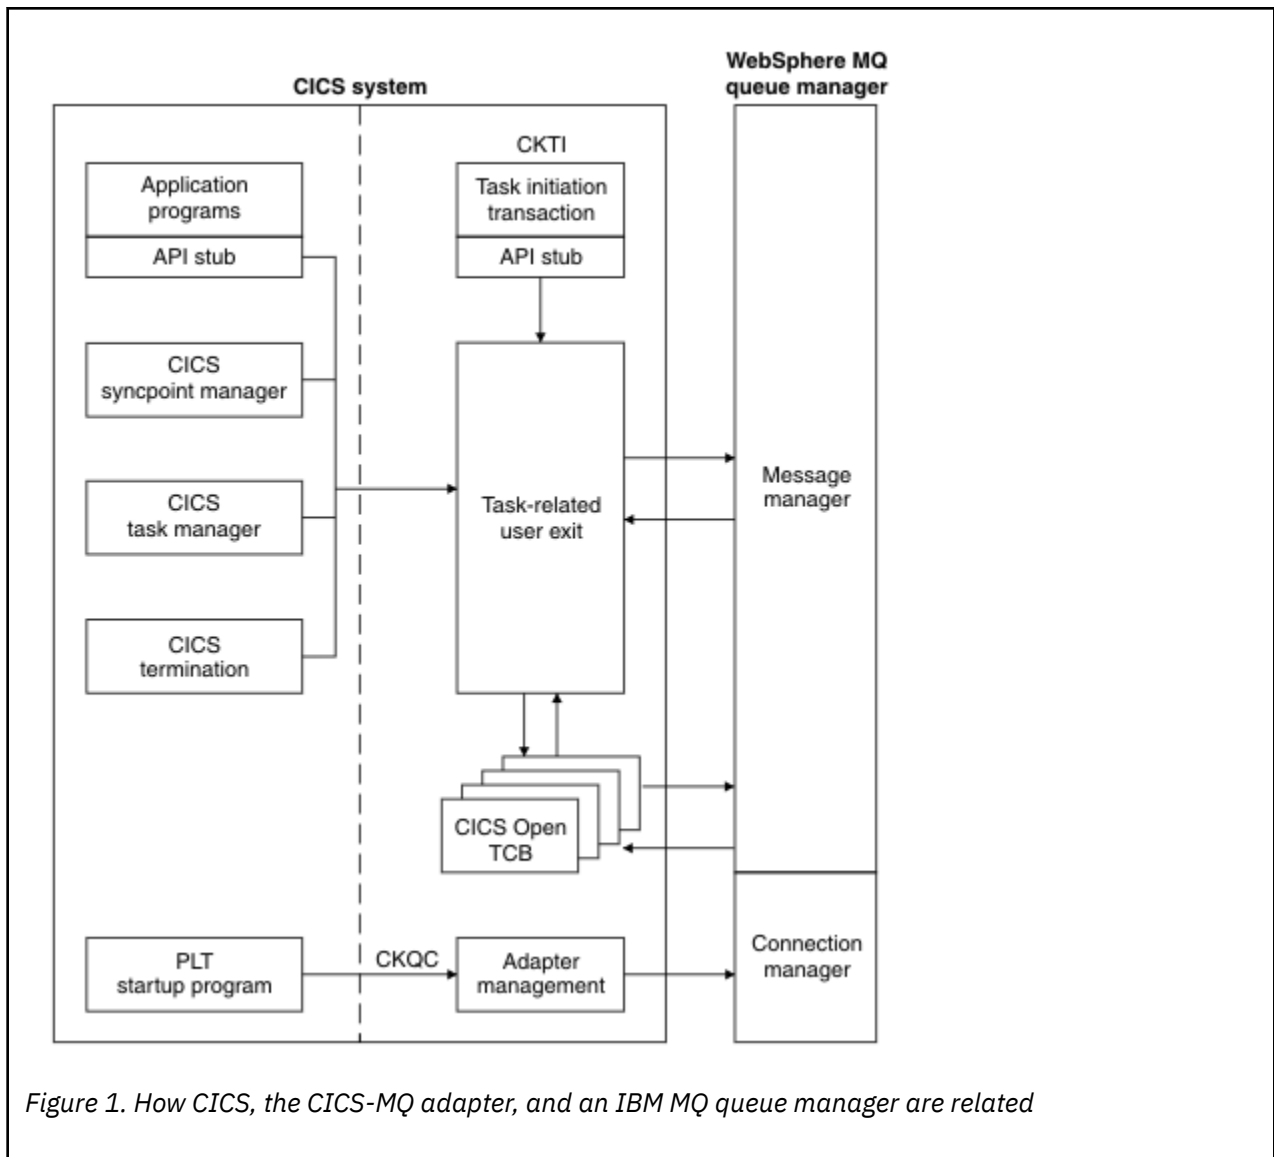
CICS system

WebSphere MQ queue manager

Application programs

API stub

CICS syncpoint manager

CICS task manager

CICS termination

CKTI

Task initiation transaction

API stub

Task-related user exit

Message manager

CICS Open TCB

PLT startup program

CKQC

Adapter management

Connection manager

Figure 1. How CICS, the CICS-MQ adapter, and an IBM MQ queue manager are related